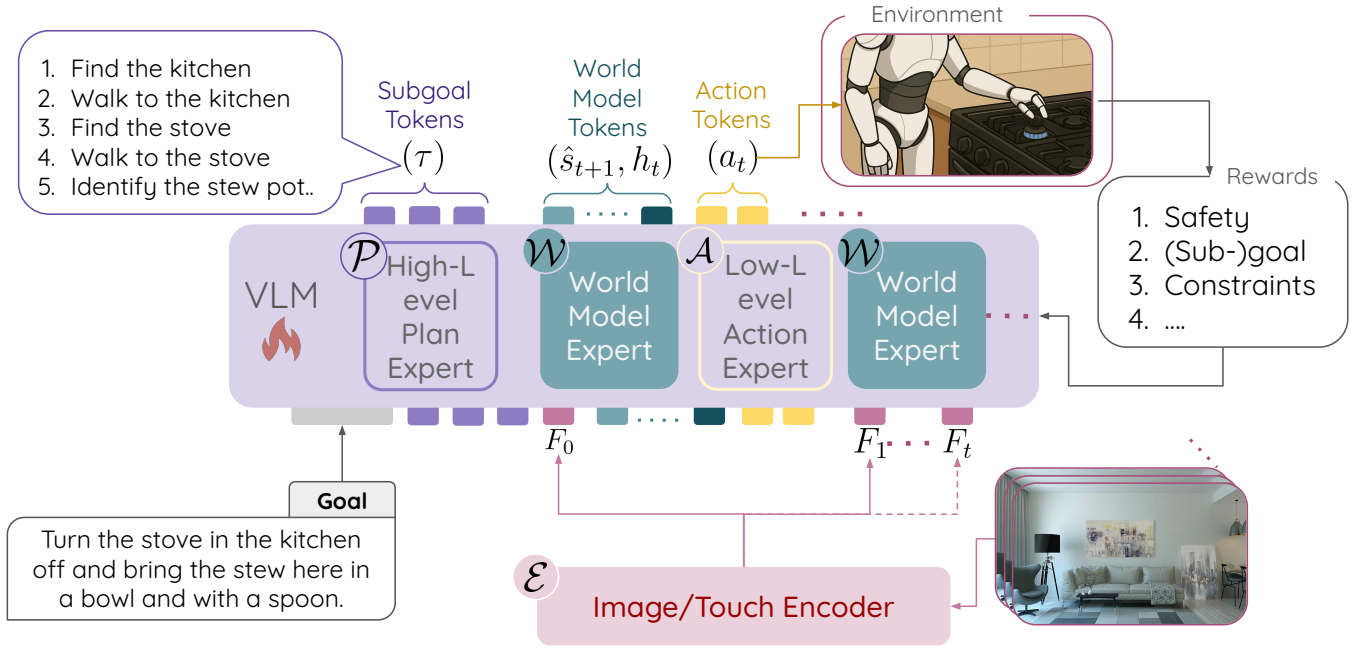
1. Find the kitchen
2. Walk to the kitchen
3. Find the stove
4. Walk to the stove
5. Identify the stew pot..

Subgoal Tokens
$(\tau)$

World Model Tokens
$(\hat{s}_{t+1}, h_t)$

Action Tokens
$(a_t)$

Environment

Rewards
1. Safety
2. (Sub-)goal
3. Constraints
4. ....

VLM

$\mathcal{P}$ High-Level Plan Expert

$\mathcal{W}$ World Model Expert

$\mathcal{A}$ Low-Level Action Expert

$\mathcal{W}$ World Model Expert

$F_0$ $F_1$ $F_t$

Goal

Turn the stove in the kitchen off and bring the stew here in a bowl and with a spoon.

$\mathcal{E}$ Image/Touch Encoder